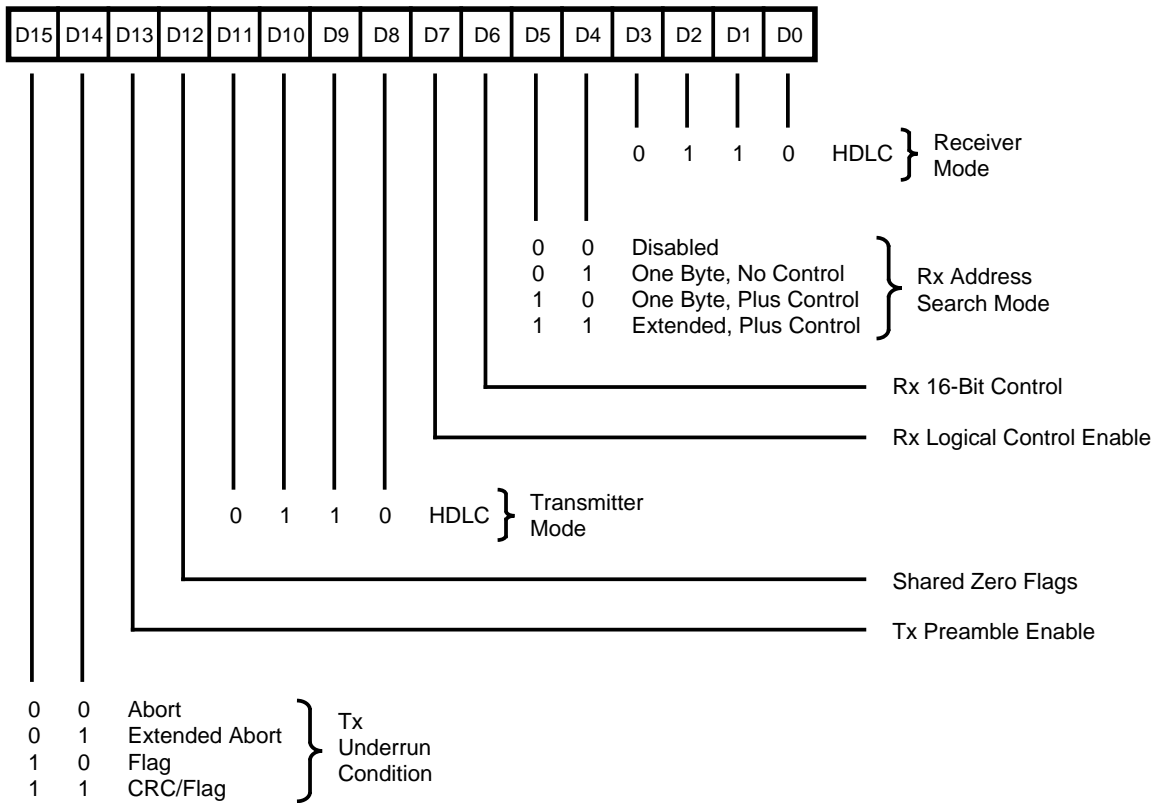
| D15 | D14 | D13 | D12 | D11 | D10 | D9 | D8 | D7 | D6 | D5 | D4 | D3 | D2 | D1 | D0 |
|---|---|---|---|---|---|---|---|---|---|---|---|---|---|---|---|

0 1 1 0 HDLC } Receiver Mode

0 0 Disabled
0 1 One Byte, No Control
1 0 One Byte, Plus Control
1 1 Extended, Plus Control
} Rx Address Search Mode

Rx 16-Bit Control

Rx Logical Control Enable

0 1 1 0 HDLC } Transmitter Mode

Shared Zero Flags

Tx Preamble Enable

0 0 Abort
0 1 Extended Abort
1 0 Flag
1 1 CRC/Flag
} Tx Underrun Condition